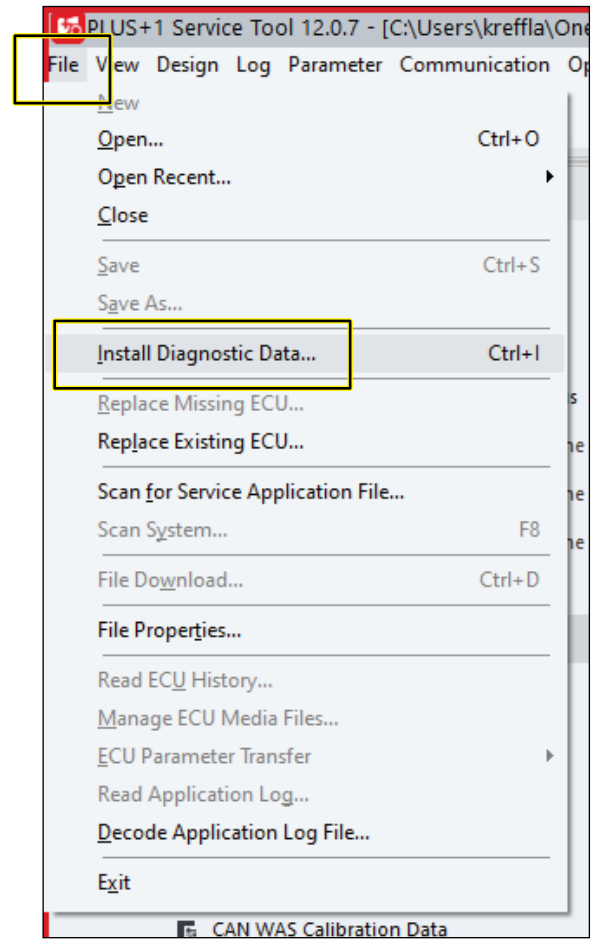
PLUS+1 Service Tool 12.0.7 - [C:\Users\kreffla\One

File View Design Log Parameter Communication Op

New
Open... Ctrl+O
Open Recent...
Close

Save Ctrl+S
Save As...

Install Diagnostic Data... Ctrl+I

Replace Missing ECU...
Replace Existing ECU...

Scan for Service Application File...
Scan System... F8

File Download... Ctrl+D

File Properties...

Read ECU History...
Manage ECU Media Files...
ECU Parameter Transfer
Read Application Log...
Decode Application Log File...

Exit

CAN WAS Calibration Data